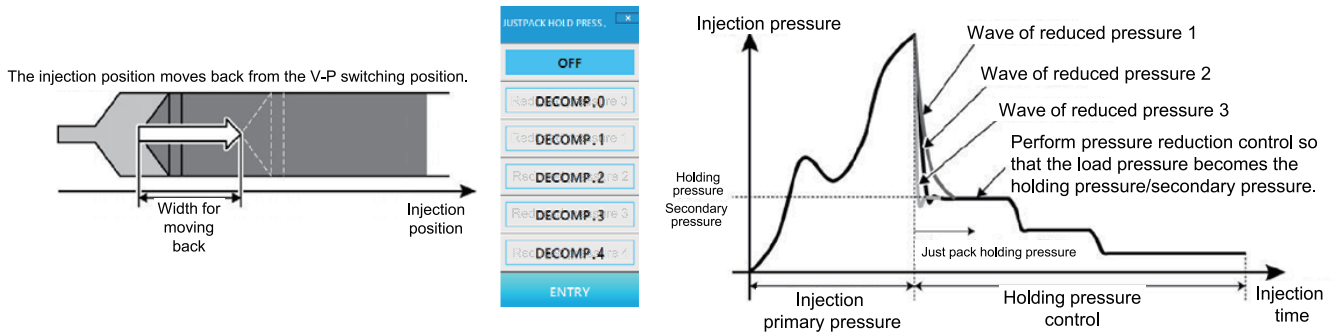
The injection position moves back from the V-P switching position.

Width for moving back

Injection position

JUSTPACK HOLD PRESS.

OFF

DECOMP.0

DECOMP.1

DECOMP.2

DECOMP.3

DECOMP.4

ENTRY

Injection pressure

Wave of reduced pressure 1

Wave of reduced pressure 2

Wave of reduced pressure 3

Perform pressure reduction control so that the load pressure becomes the holding pressure/secondary pressure.

Holding pressure

Secondary pressure

Just pack holding pressure

Injection primary pressure

Holding pressure control

Injection time